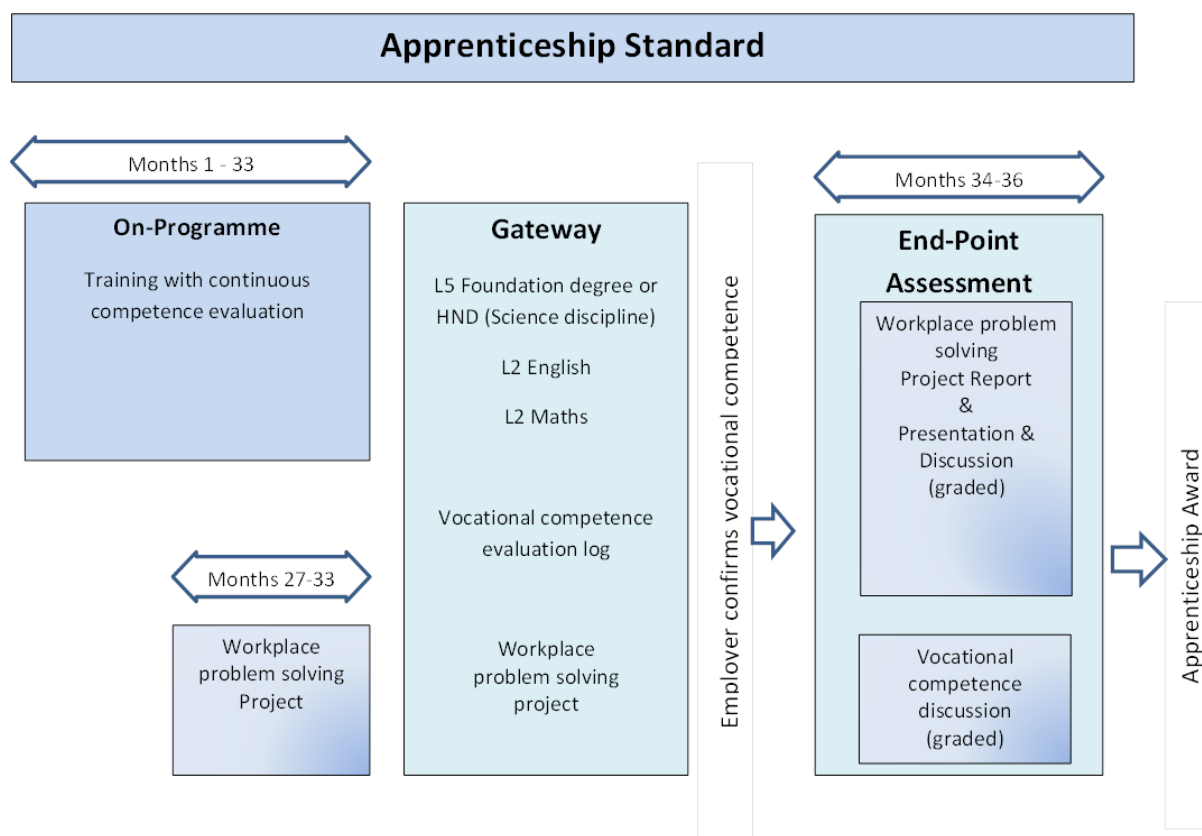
Apprenticeship Standard

Months 1 - 33

On-Programme

Training with continuous competence evaluation

Months 27-33

Workplace problem solving Project

Gateway

L5 Foundation degree or HND (Science discipline)

L2 English

L2 Maths

Vocational competence evaluation log

Workplace problem solving project

Employer confirms vocational competence

Months 34-36

End-Point Assessment

Workplace problem solving Project Report & Presentation & Discussion (graded)

Vocational competence discussion (graded)

Apprenticeship Award